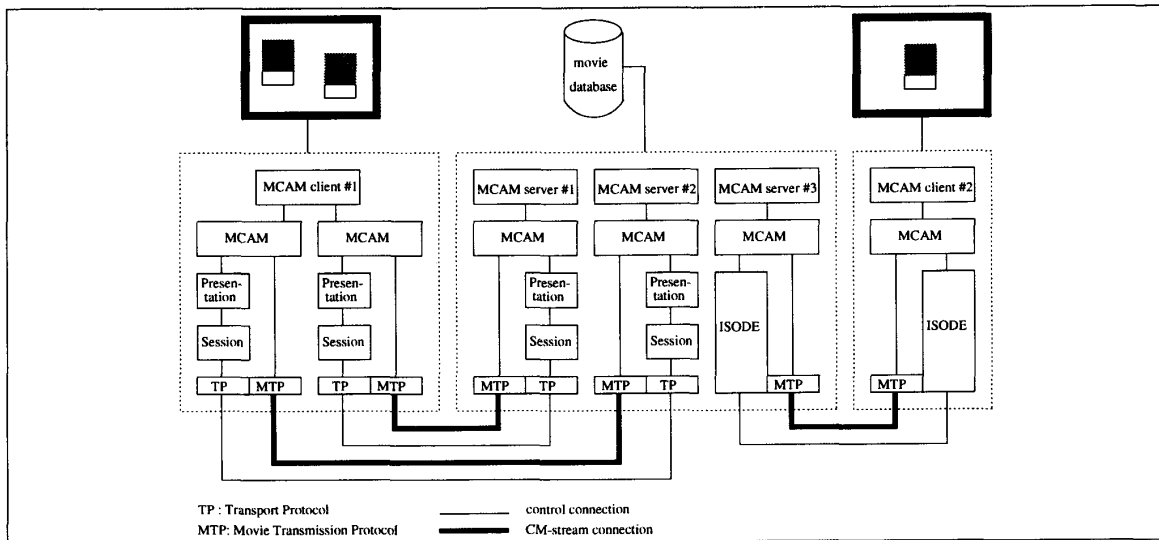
movie database

MCAM client #1

MCAM

MCAM

Presentation

Session

TP

MTP

Presentation

Session

TP

MTP

MCAM server #1

MCAM

Presentation

Session

MTP

TP

MCAM server #2

MCAM

Presentation

Session

MTP

TP

MCAM server #3

MCAM

ISODE

MTP

MCAM client #2

MCAM

ISODE

MTP

TP : Transport Protocol

MTP: Movie Transmission Protocol

control connection

CM-stream connection